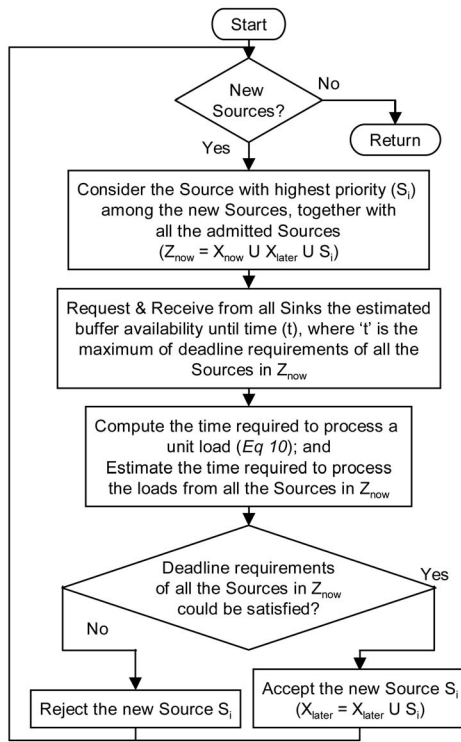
Start

New Sources?

No

Return

Yes

Consider the Source with highest priority ($S_i$) among the new Sources, together with all the admitted Sources ($Z_{now} = X_{now} \cup X_{later} \cup S_i$)

Request & Receive from all Sinks the estimated buffer availability until time (t), where 't' is the maximum of deadline requirements of all the Sources in $Z_{now}$

Compute the time required to process a unit load (*Eq 10*); and Estimate the time required to process the loads from all the Sources in $Z_{now}$

Deadline requirements of all the Sources in $Z_{now}$ could be satisfied?

Yes

No

Reject the new Source $S_i$

Accept the new Source $S_i$ ($X_{later} = X_{later} \cup S_i$)